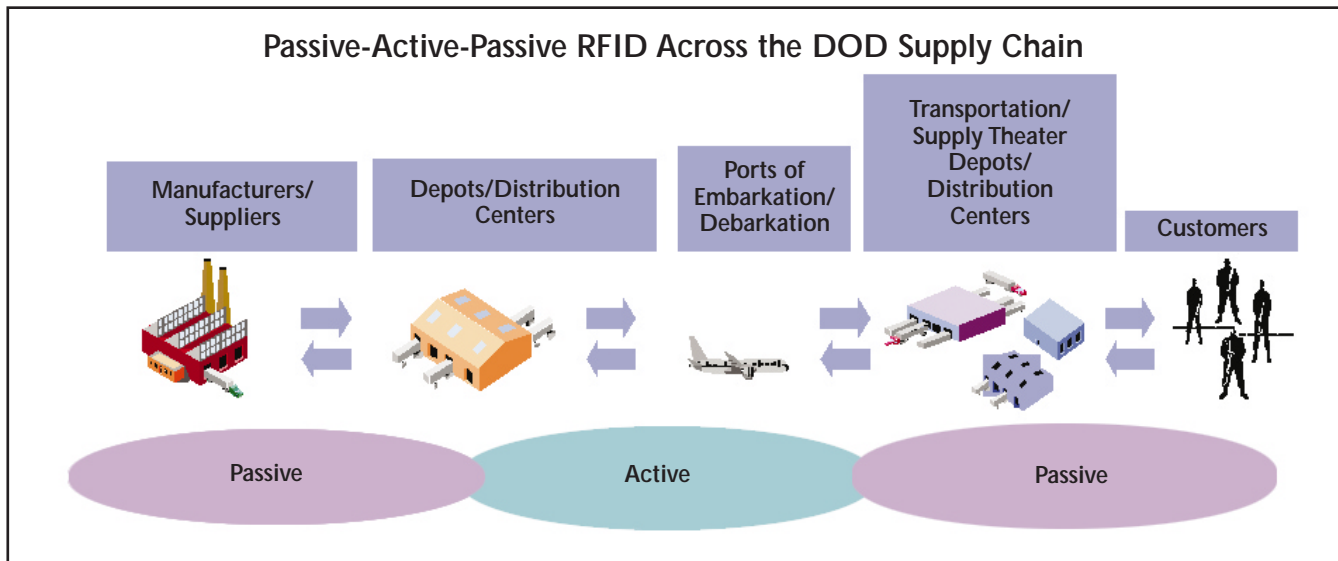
Passive-Active-Passive RFID Across the DOD Supply Chain

Manufacturers/ Suppliers

Depots/Distribution Centers

Ports of Embarkation/ Debarkation

Transportation/ Supply Theater Depots/ Distribution Centers

Customers

Passive

Active

Passive